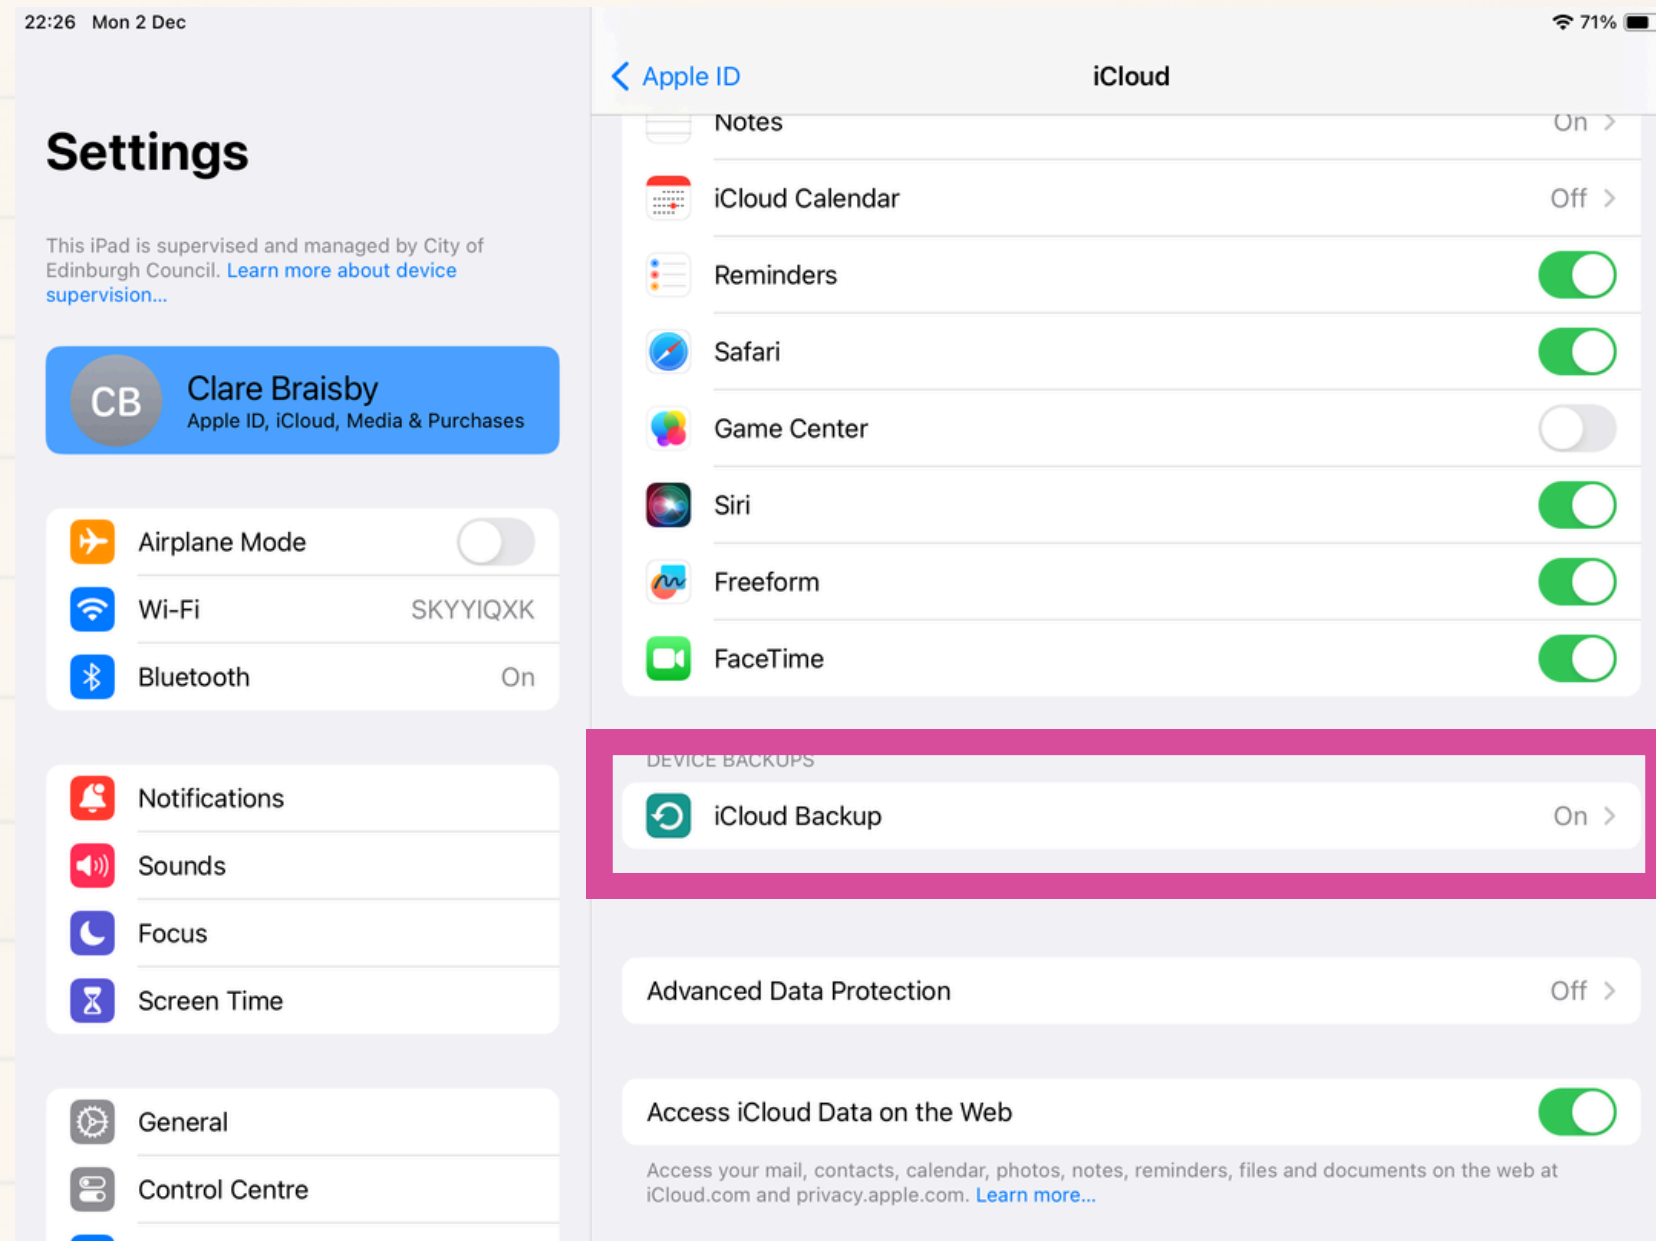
22:26 Mon 2 Dec

71%

Settings

This iPad is supervised and managed by City of Edinburgh Council. Learn more about device supervision...

CB
Clare Braisby
Apple ID, iCloud, Media & Purchases

Airplane Mode
Wi-Fi SKYYIQXK
Bluetooth On

Notifications
Sounds
Focus
Screen Time

General
Control Centre

Apple ID
iCloud

Notes On
iCloud Calendar Off
Reminders
Safari
Game Center
Siri
Freeform
FaceTime

DEVICE BACKUPS
iCloud Backup On

Advanced Data Protection Off

Access iCloud Data on the Web

Access your mail, contacts, calendar, photos, notes, reminders, files and documents on the web at iCloud.com and privacy.apple.com. Learn more...